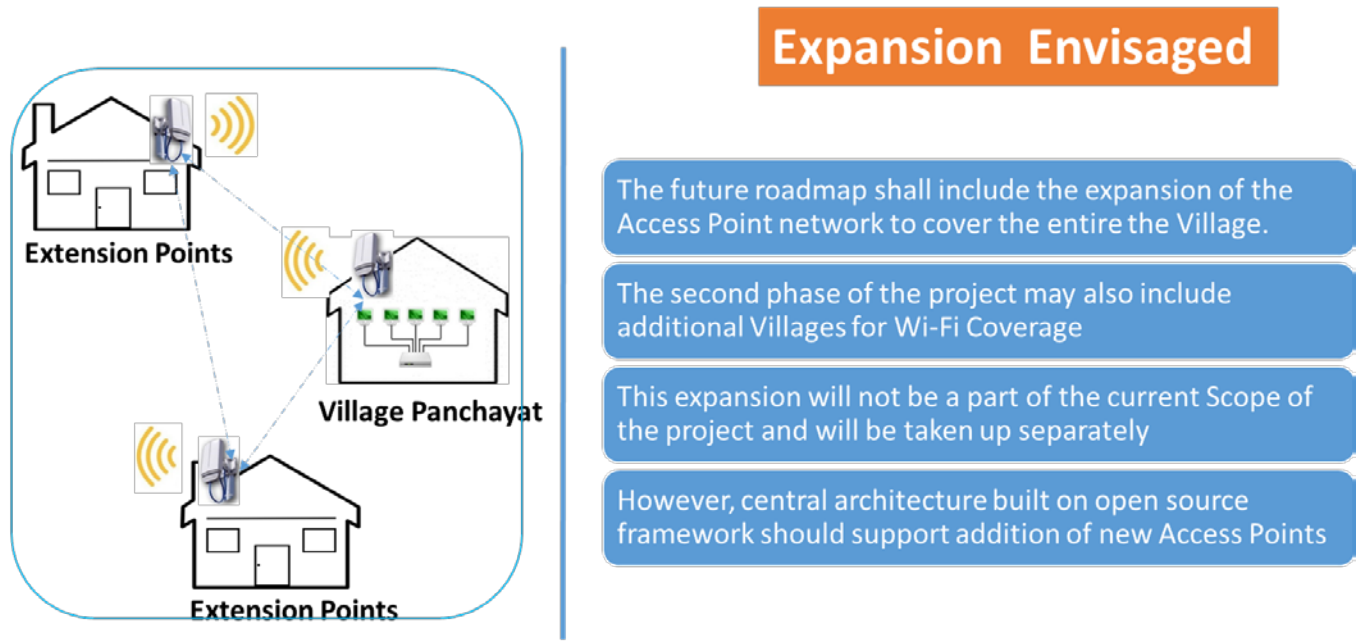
Extension Points

Village Panchayat

Extension Points

Expansion Envisaged

The future roadmap shall include the expansion of the Access Point network to cover the entire the Village.

The second phase of the project may also include additional Villages for Wi-Fi Coverage

This expansion will not be a part of the current Scope of the project and will be taken up separately

However, central architecture built on open source framework should support addition of new Access Points